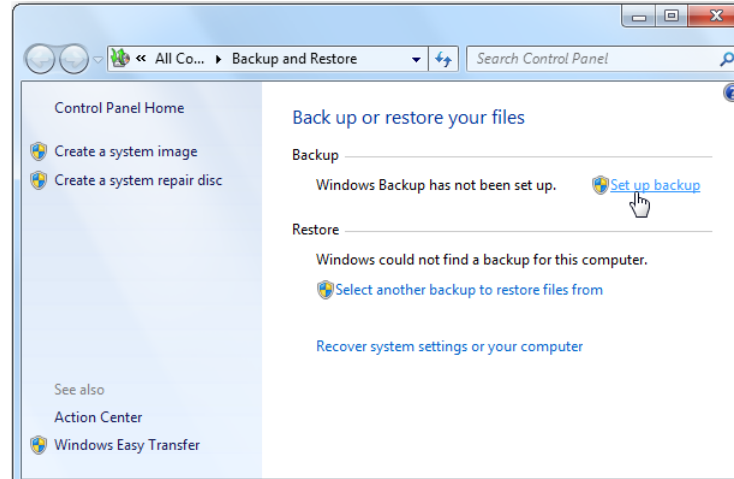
« All Co... ▸ Backup and Restore

Search Control Panel

Control Panel Home

Create a system image

Create a system repair disc

See also

Action Center

Windows Easy Transfer

Back up or restore your files

Backup

Windows Backup has not been set up.

Set up backup

Restore

Windows could not find a backup for this computer.

Select another backup to restore files from

Recover system settings or your computer